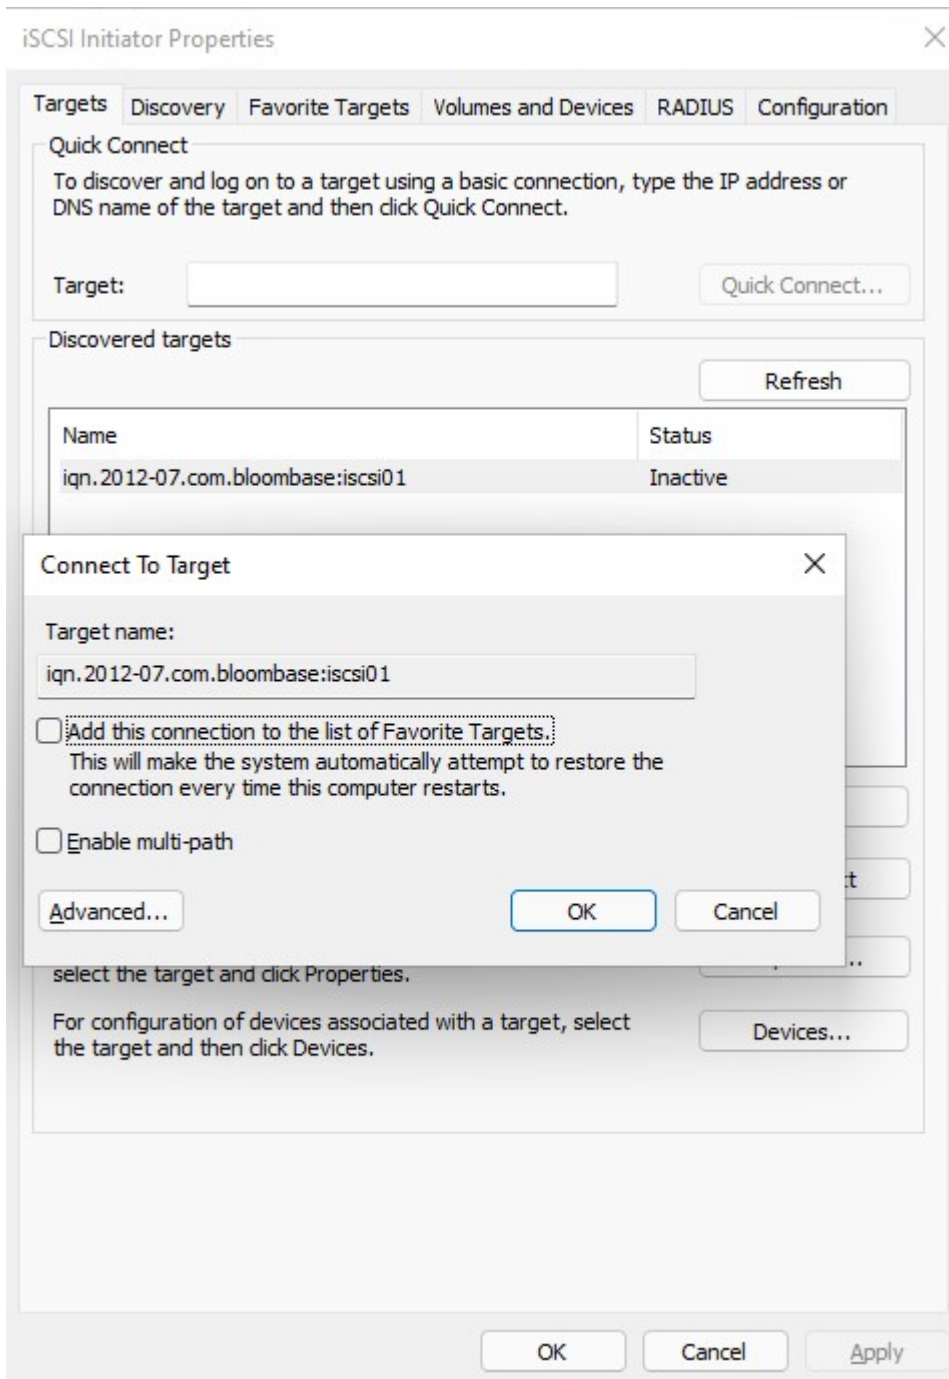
iSCSI Initiator Properties

×

Targets Discovery Favorite Targets Volumes and Devices RADIUS Configuration

Quick Connect

To discover and log on to a target using a basic connection, type the IP address or DNS name of the target and then click Quick Connect.

Target:

Quick Connect...

Discovered targets

Refresh

| Name | Status |
|---|---|
| iqn.2012-07.com.bloombase:iscsi01 | Inactive |

Connect To Target

×

Target name:

iqn.2012-07.com.bloombase:iscsi01

Add this connection to the list of Favorite Targets.
This will make the system automatically attempt to restore the connection every time this computer restarts.

Enable multi-path

Advanced...

OK

Cancel

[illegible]t

select the target and click Properties.

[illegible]..

For configuration of devices associated with a target, select the target and then click Devices.

Devices...

OK

Cancel

Apply